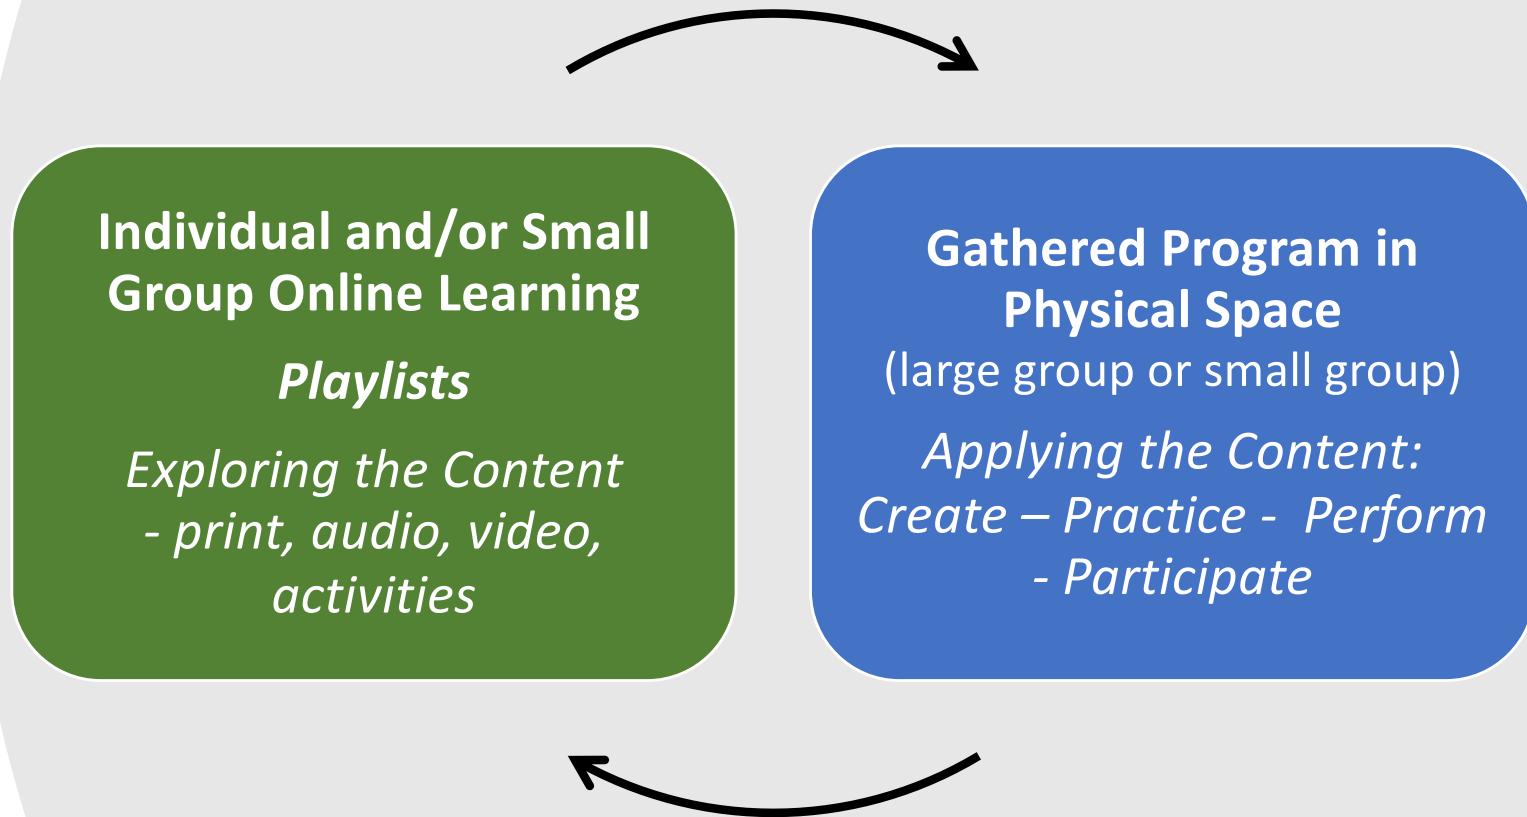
Individual and/or Small Group Online Learning

Playlists

Exploring the Content - print, audio, video, activities

Gathered Program in Physical Space
(large group or small group)

Applying the Content: Create – Practice - Perform - Participate